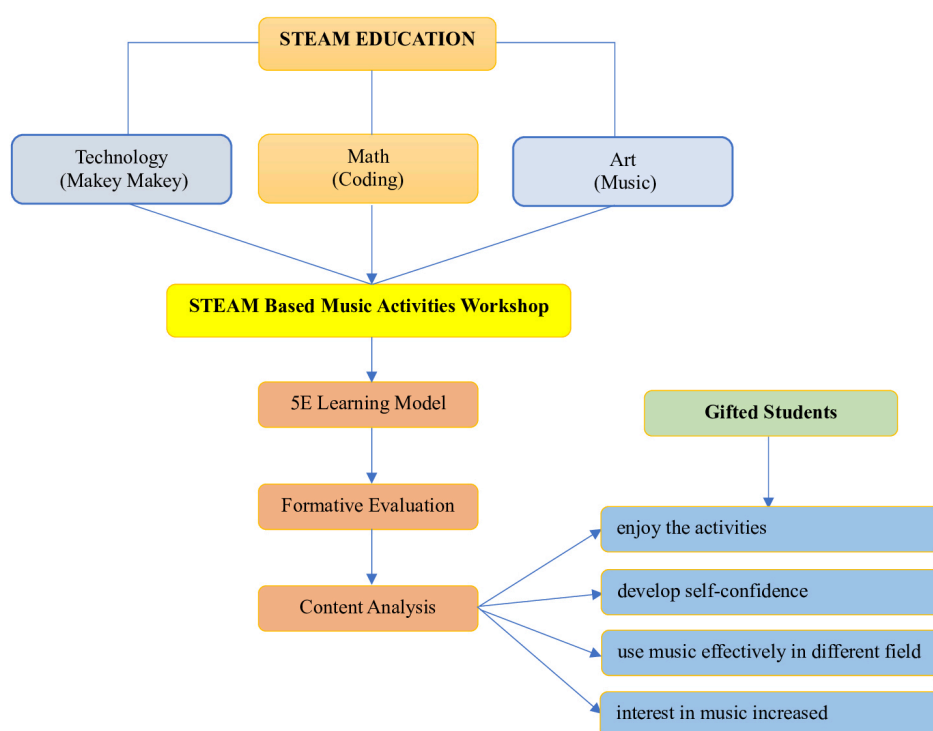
STEAM EDUCATION

Technology
(Makey Makey)

Math
(Coding)

Art
(Music)

STEAM Based Music Activities Workshop

5E Learning Model

Formative Evaluation

Content Analysis

Gifted Students

enjoy the activities

develop self-confidence

use music effectively in different field

interest in music increased